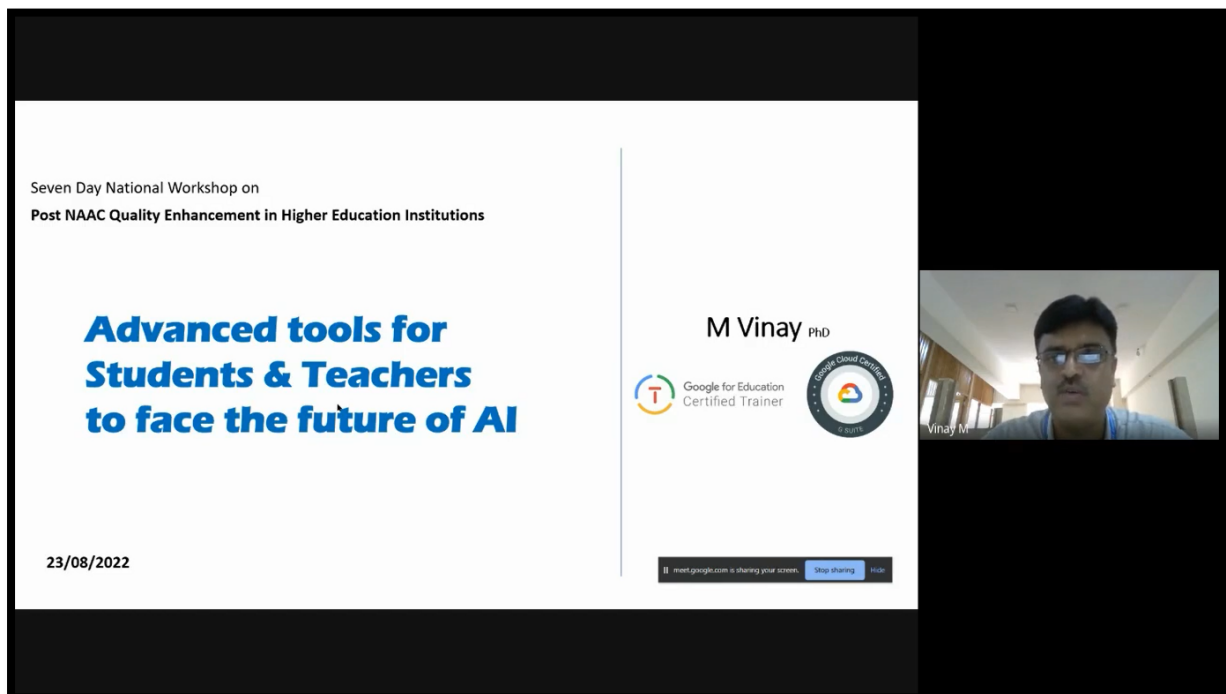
Seven Day National Workshop on

**Post NAAC Quality Enhancement in Higher Education Institutions**

Advanced tools for Students & Teachers to face the future of AI

M Vinay PhD

Google for Education Certified Trainer

Google Cloud Certified G SUITE

23/08/2022

meet.google.com is sharing your screen. Stop sharing Hide

Vinay M